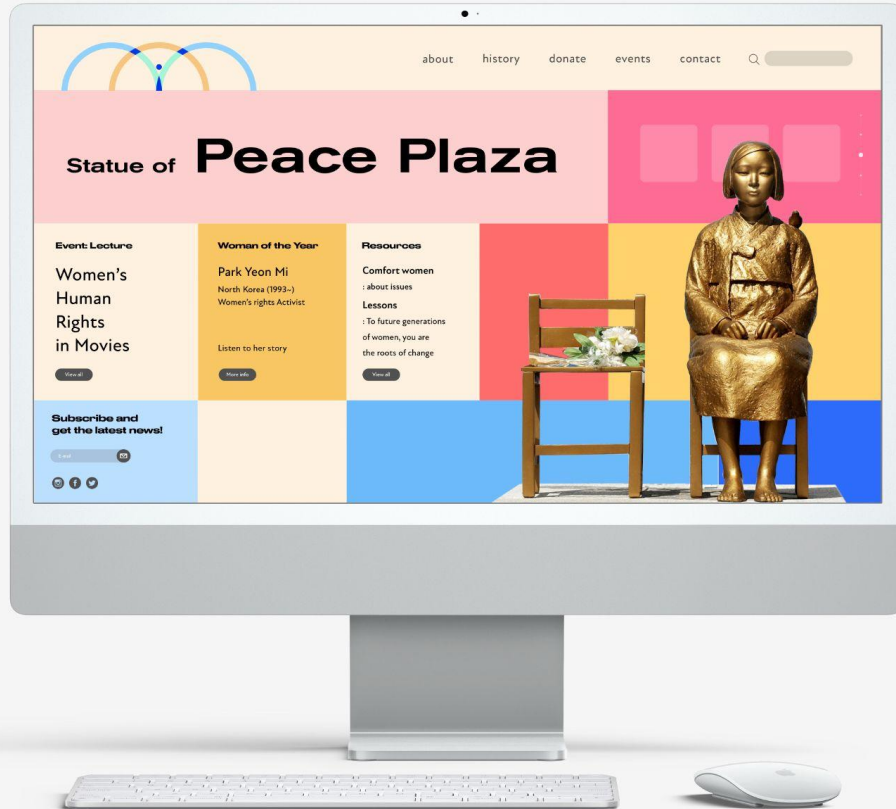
about history donate events contact

Statue of Peace Plaza

Event: Lecture

Women's Human Rights in Movies

View all

Woman of the Year

Park Yeon Mi

North Korea (1993–)
Women's rights Activist

Listen to her story

More info

Resources

Comfort women
: about issues

Lessons
: To future generations of women, you are the roots of change

View all

Subscribe and get the latest news!

E-mail